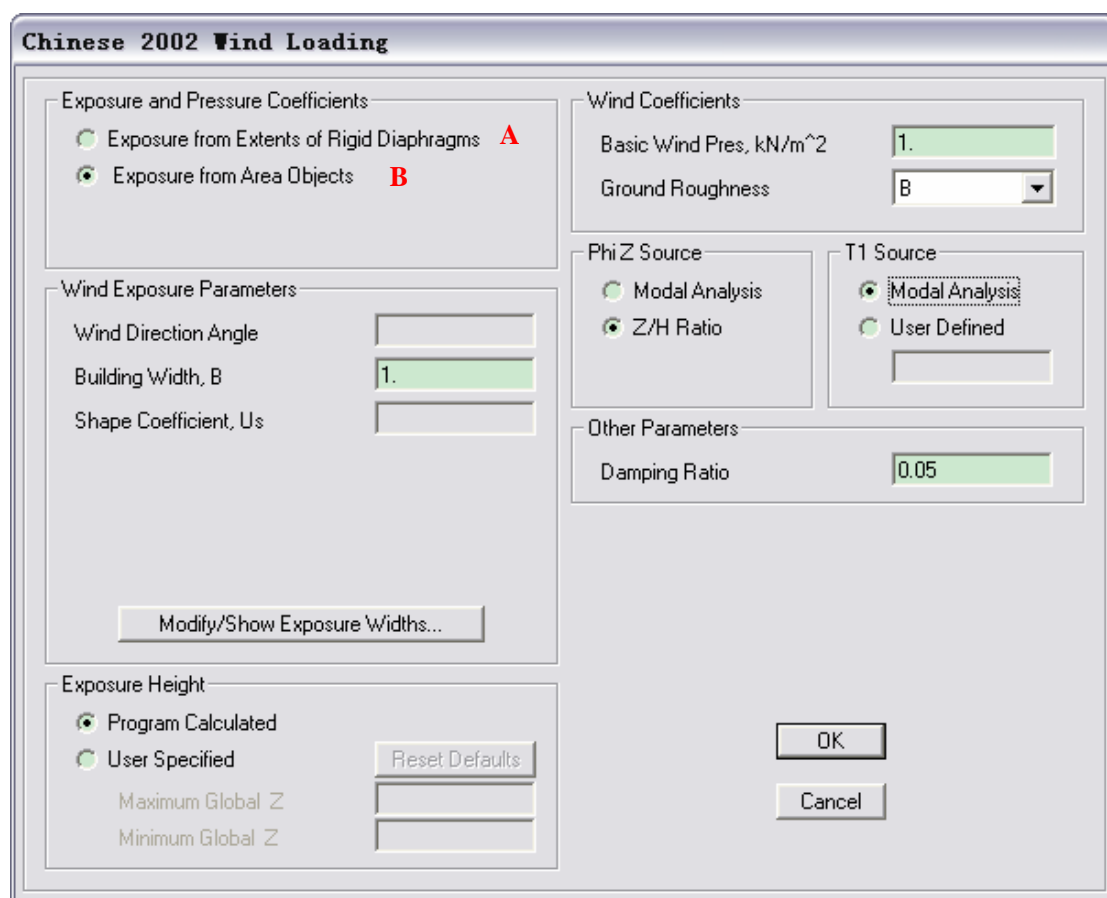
Chinese 2002 Wind Loading

Exposure and Pressure Coefficients
Exposure from Extents of Rigid Diaphragms A
Exposure from Area Objects B

Wind Exposure Parameters
Wind Direction Angle
Building Width, B 1.
Shape Coefficient, Us

Modify/Show Exposure Widths...

Exposure Height
Program Calculated
User Specified
Reset Defaults
Maximum Global Z
Minimum Global Z

Wind Coefficients
Basic Wind Pres, kN/m^2 1.
Ground Roughness B

Phi Z Source
Modal Analysis
Z/H Ratio

T1 Source
Modal Analysis
User Defined

Other Parameters
Damping Ratio 0.05

OK
Cancel